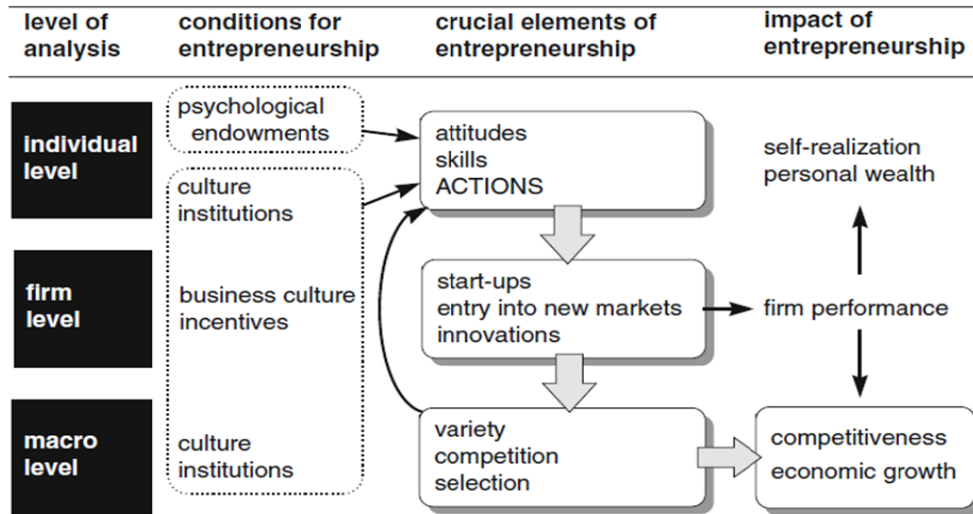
level of analysis

conditions for entrepreneurship

crucial elements of entrepreneurship

impact of entrepreneurship

individual level

firm level

macro level

psychological endowments

culture institutions

business culture incentives

culture institutions

attitudes
skills
ACTIONS

start-ups
entry into new markets
innovations

variety
competition
selection

self-realization
personal wealth

firm performance

competitiveness
economic growth